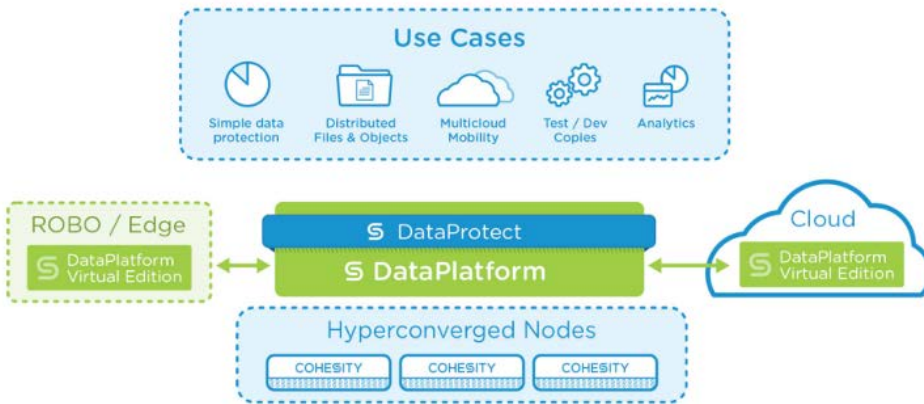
Use Cases

Simple data protection

Distributed Files & Objects

Multicloud Mobility

Test / Dev Copies

Analytics

ROBO / Edge

DataPlatform Virtual Edition

DataProtect

DataPlatform

Cloud

DataPlatform Virtual Edition

Hyperconverged Nodes

COHESITY

COHESITY

COHESITY